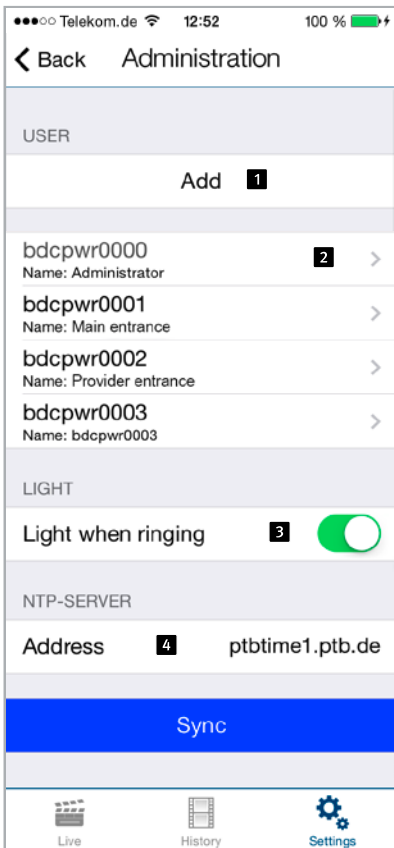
●●●○○ Telekom.de 12:52 100 %

Back Administration

USER

Add 1

bdcpwr0000 2
Name: Administrator

bdcpwr0001
Name: Main entrance

bdcpwr0002
Name: Provider entrance

bdcpwr0003
Name: bdcpwr0003

LIGHT

Light when ringing 3

NTP-SERVER

Address 4 ptbtime1.ptb.de

Sync

Live History Settings